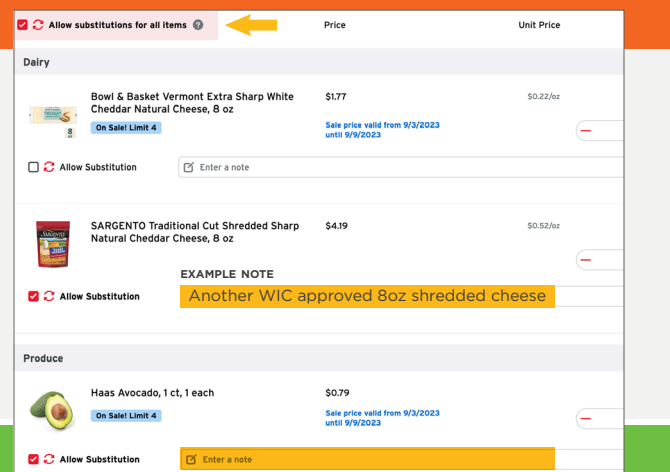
Allow substitutions for all items ?

Price

Unit Price

Dairy

Bowl & Basket Vermont Extra Sharp White Cheddar Natural Cheese, 8 oz

On Sale! Limit 4

$1.77

Sale price valid from 9/3/2023 until 9/9/2023

$0.22/oz

Allow Substitution

Enter a note

SARGENTO Traditional Cut Shredded Sharp Natural Cheddar Cheese, 8 oz

$4.19

$0.52/oz

EXAMPLE NOTE

Allow Substitution

Another WIC approved 8oz shredded cheese

Produce

Haas Avocado, 1 ct, 1 each

On Sale! Limit 4

$0.79

Sale price valid from 9/3/2023 until 9/9/2023

Allow Substitution

Enter a note